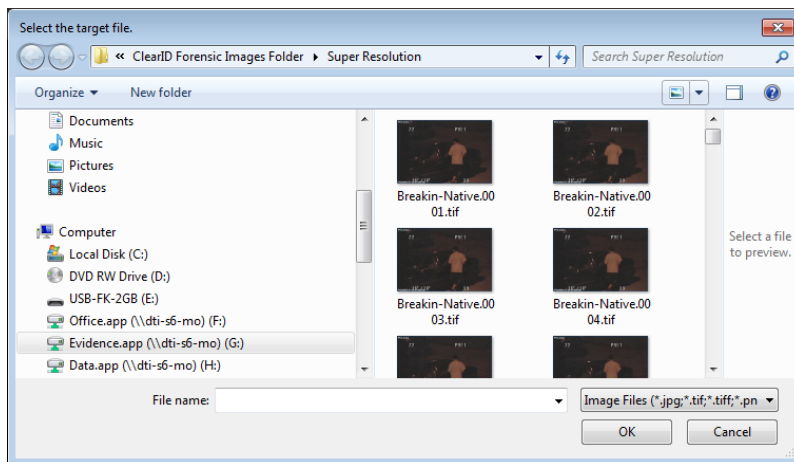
Select the target file.

« ClearID Forensic Images Folder ▸ Super Resolution

Search Super Resolution

Organize ▾ New folder

Documents
Music
Pictures
Videos

Computer
Local Disk (C:)
DVD RW Drive (D:)
USB-FK-2GB (E:)
Office.app (\\dti-s6-mo) (F:)
Evidence.app (\\dti-s6-mo) (G:)
Data.app (\\dti-s6-mo) (H:)

Breakin-Native.0001.tif
Breakin-Native.0002.tif
Breakin-Native.0003.tif
Breakin-Native.0004.tif

Select a file to preview.

File name:

Image Files (*.jpg;*.tif;*.tiff;*.pn

OK

Cancel